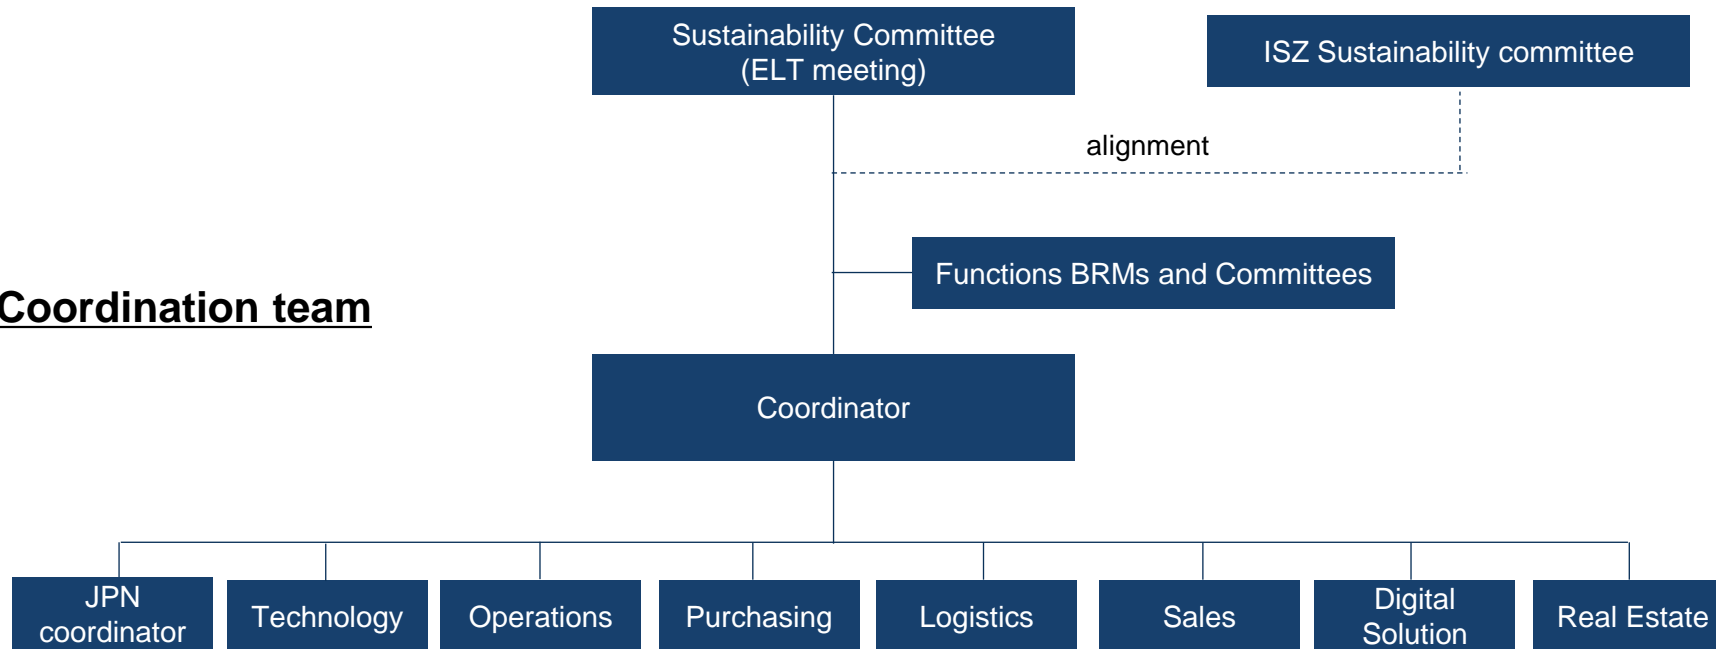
Sustainability Committee (ELT meeting)

ISZ Sustainability committee

alignment

Functions BRMs and Committees

Coordination team

Coordinator

JPN coordinator

Technology

Operations

Purchasing

Logistics

Sales

Digital Solution

Real Estate